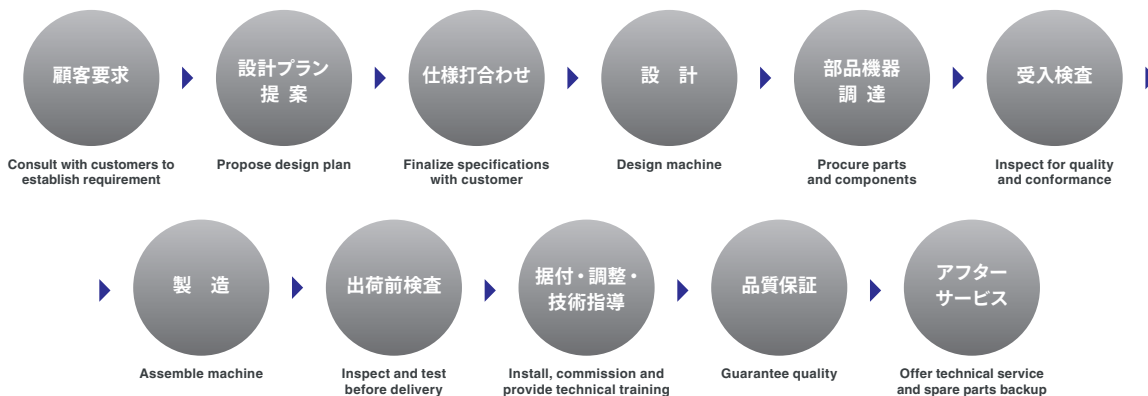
顧客要求

Consult with customers to establish requirement

設計プラン
提 案

Propose design plan

仕様打合わせ

Finalize specifications with customer

設 計

Design machine

部品機器
調 達

Procure parts and components

受入検査

Inspect for quality and conformance

製 造

Assemble machine

出荷前検査

Inspect and test before delivery

据付・調整・
技術指導

Install, commission and provide technical training

品質保証

Guarantee quality

アフター
サービス

Offer technical service and spare parts backup